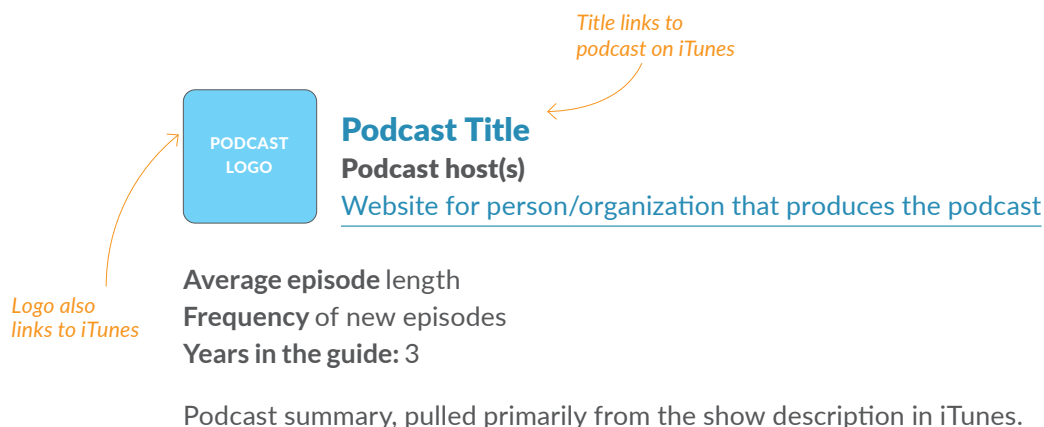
Title links to podcast on iTunes

PODCAST LOGO

Podcast Title

Podcast host(s)

Website for person/organization that produces the podcast

Logo also links to iTunes

**Average episode** length
**Frequency** of new episodes
**Years in the guide:** 3

Podcast summary, pulled primarily from the show description in iTunes.